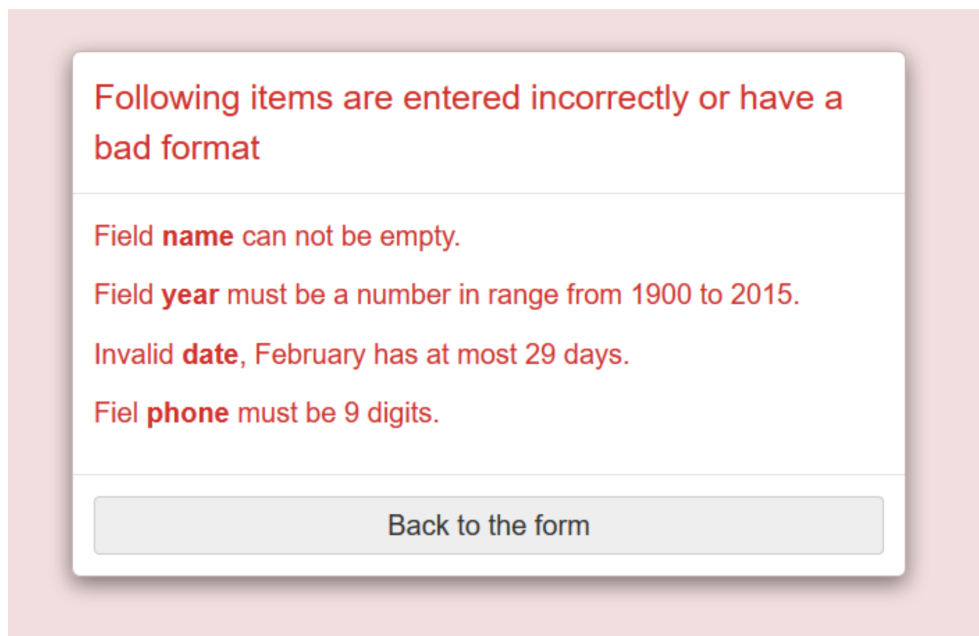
Following items are entered incorrectly or have a bad format

Field **name** can not be empty.

Field **year** must be a number in range from 1900 to 2015.

Invalid **date**, February has at most 29 days.

Fiel **phone** must be 9 digits.

Back to the form